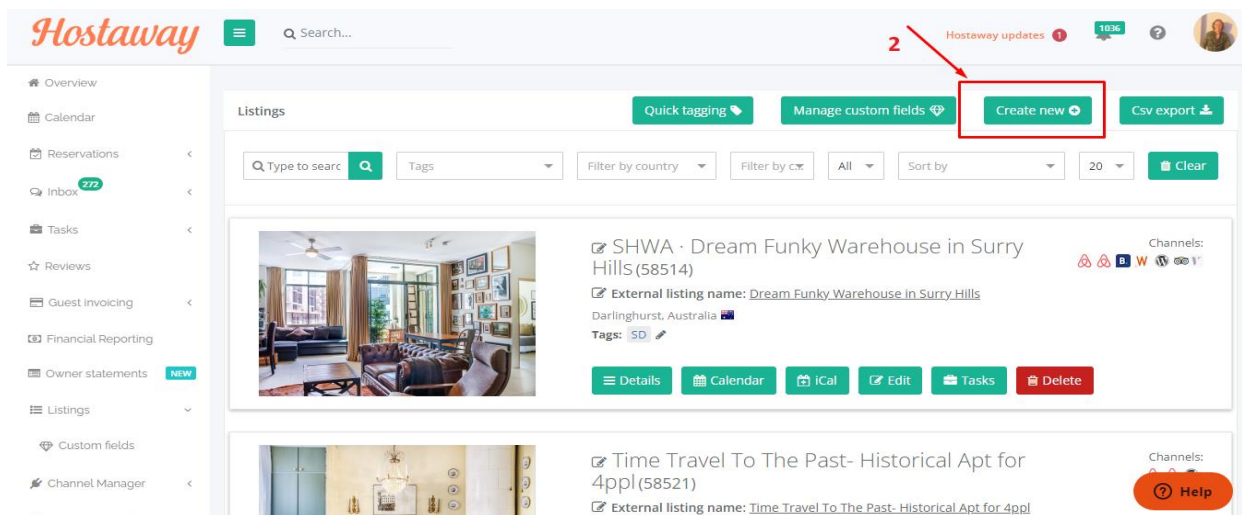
Hostaway

Search...

Hostaway updates 1

1036

2

Overview

Calendar

Reservations

Inbox 272

Tasks

Reviews

Guest invoicing

Financial Reporting

Owner statements NEW

Listings

Custom fields

Channel Manager

Listings

Quick tagging

Manage custom fields

Create new

Csv export

Type to searc

Tags

Filter by country

Filter by c

All

Sort by

20

Clear

SHWA · Dream Funky Warehouse in Surry Hills (58514)

External listing name: Dream Funky Warehouse in Surry Hills

Darlinghurst, Australia

Tags: SD

Channels:

Details

Calendar

iCal

Edit

Tasks

Delete

Time Travel To The Past- Historical Apt for 4ppl (58521)

External listing name: Time Travel To The Past- Historical Apt for 4ppl

Channels:

Help